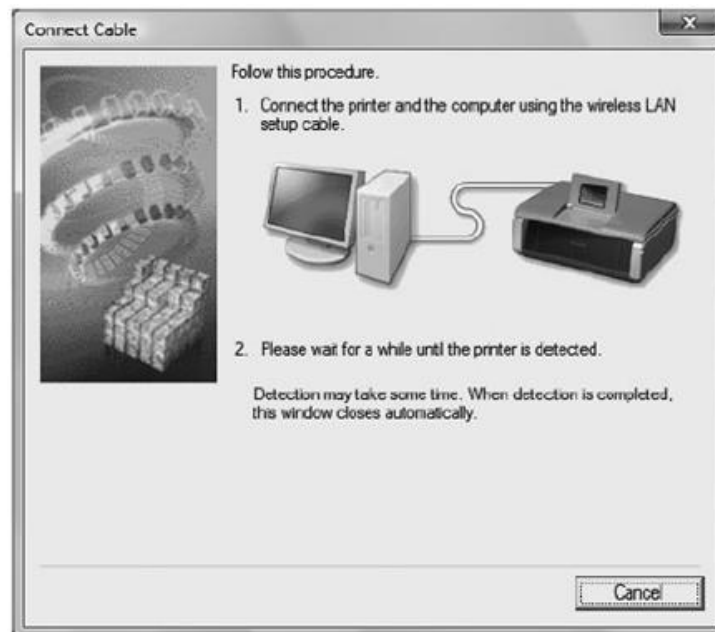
Connect Cable

Follow this procedure.

1. Connect the printer and the computer using the wireless LAN setup cable.

2. Please wait for a while until the printer is detected.

Detection may take some time. When detection is completed, this window closes automatically.

Cancel